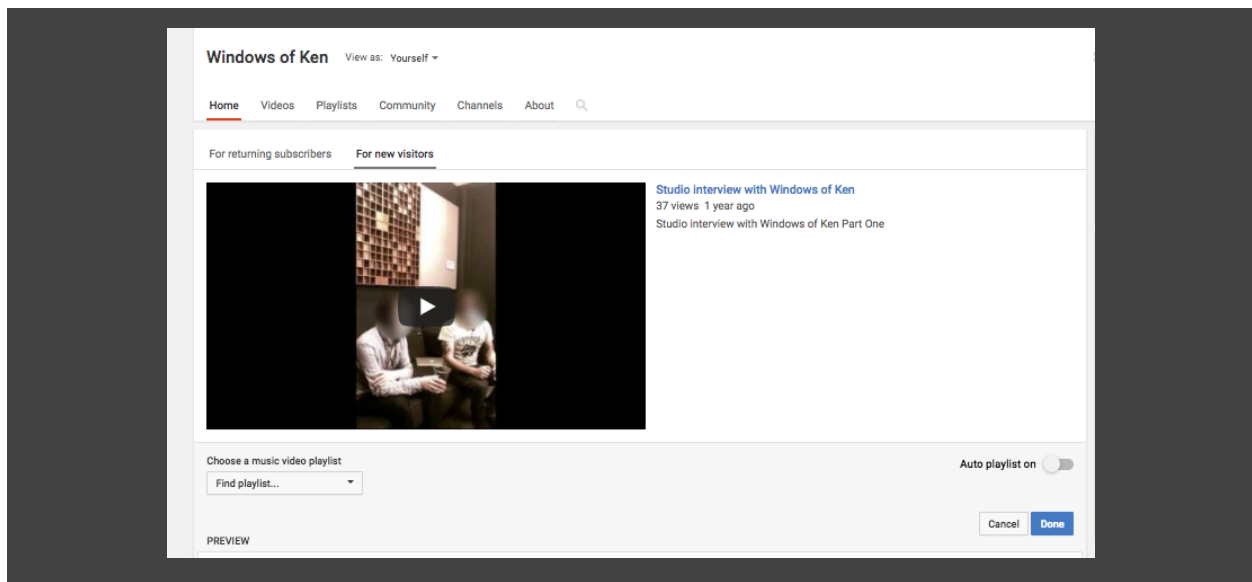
Windows of Ken View as: Yourself

Home Videos Playlists Community Channels About

For returning subscribers For new visitors

Studio interview with Windows of Ken
37 views 1 year ago
Studio interview with Windows of Ken Part One

Choose a music video playlist
Find playlist...

Auto playlist on

Cancel Done

PREVIEW